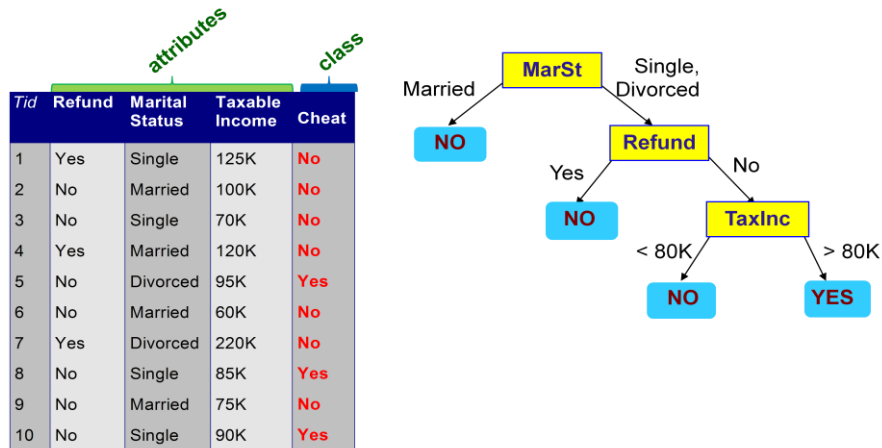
attributes

class

| Tid | Refund | Marital Status | Taxable Income | Cheat |
|---|---|---|---|---|
| 1 | Yes | Single | 125K | No |
| 2 | No | Married | 100K | No |
| 3 | No | Single | 70K | No |
| 4 | Yes | Married | 120K | No |
| 5 | No | Divorced | 95K | Yes |
| 6 | No | Married | 60K | No |
| 7 | Yes | Divorced | 220K | No |
| 8 | No | Single | 85K | Yes |
| 9 | No | Married | 75K | No |
| 10 | No | Single | 90K | Yes |

MarSt

Married

Single, Divorced

NO

Refund

Yes

No

NO

TaxInc

< 80K

> 80K

NO

YES